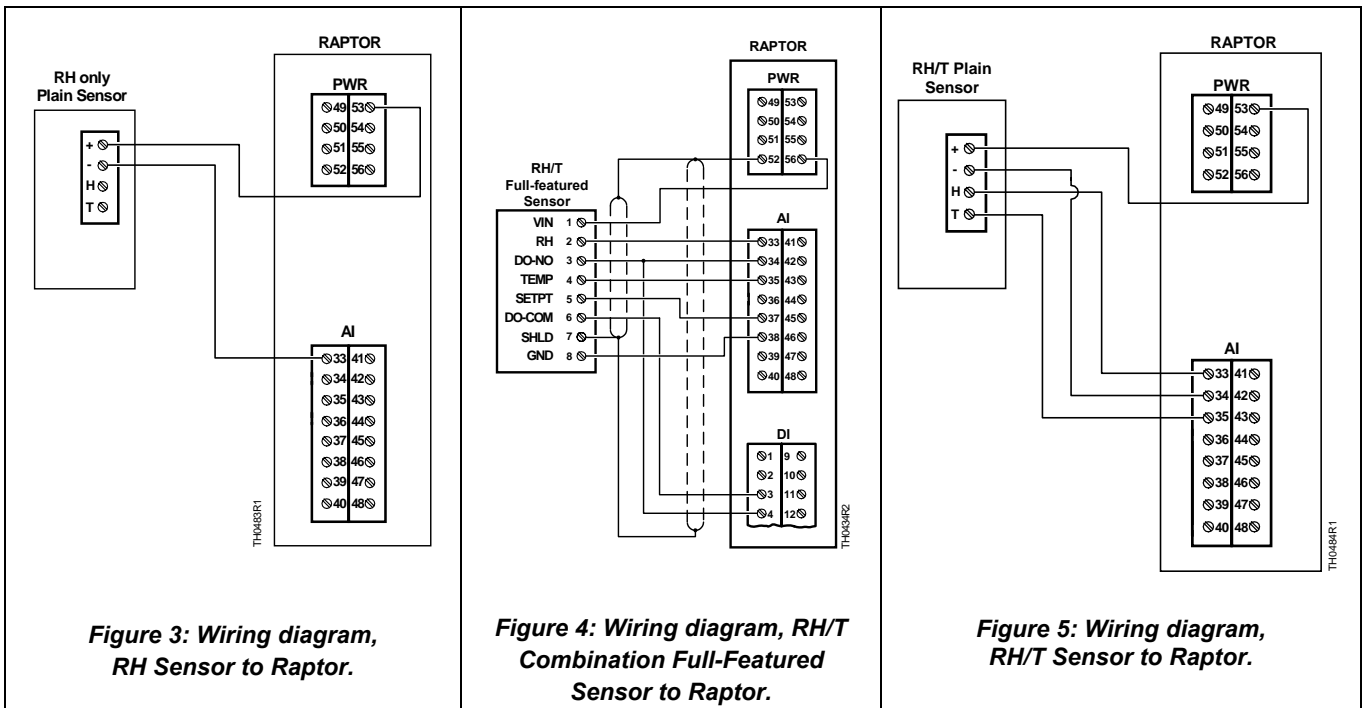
RAPTOR

RH only Plain Sensor

PWR

49 53
50 54
51 55
52 56

+
-
H
T

AI

33 41
34 42
35 43
36 44
37 45
38 46
39 47
40 48

TH0483R1

Figure 3: Wiring diagram, RH Sensor to Raptor.

RAPTOR

PWR

49 53
50 54
51 55
52 56

RH/T Full-featured Sensor

VIN 1
RH 2
DO-NO 3
TEMP 4
SETPT 5
DO-COM 6
SHLD 7
GND 8

AI

33 41
34 42
35 43
36 44
37 45
38 46
39 47
40 48

DI

1 9
2 10
3 11
4 12

TH0434R2

Figure 4: Wiring diagram, RH/T Combination Full-Featured Sensor to Raptor.

RAPTOR

RH/T Plain Sensor

PWR

49 53
50 54
51 55
52 56

+
-
H
T

AI

33 41
34 42
35 43
36 44
37 45
38 46
39 47
40 48

TH0484R1

Figure 5: Wiring diagram, RH/T Sensor to Raptor.